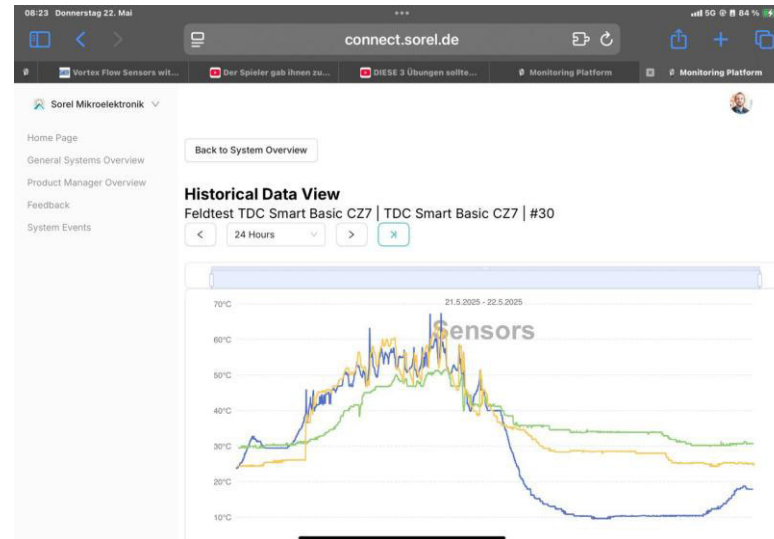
08:23 Donnerstag 22. Mai

5G 84 %

connect.sorel.de

Vortex Flow Sensors wit...
Der Spieler gab ihnen zu...
DIESE 3 Übungen sollte...
Monitoring Platform
Monitoring Platform

Sorel Mikroelektronik

Home Page
General Systems Overview
Product Manager Overview
Feedback
System Events

Back to System Overview

Historical Data View
Feldtest TDC Smart Basic CZ7 | TDC Smart Basic CZ7 | #30

<
24 Hours
>

21.5.2025 - 22.5.2025
Sensors

70°C
60°C
50°C
40°C
30°C
20°C
10°C